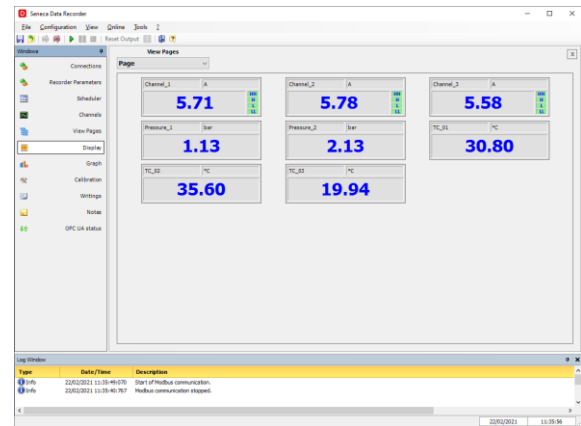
Seneca Data Recorder

File Configuration View Online Tools ?

Reset Output

Window

Connections
Recorder Parameters
Scheduler
Channels
View Pages
Display
Graph
Calibration
Writings
Notes
OPC UA status

View Pages

Page

| Channel_1 | A |
|---|---|
| 5.71 | HH H L LL |

| Channel_2 | A |
|---|---|
| 5.78 | HH H L LL |

| Channel_3 | A |
|---|---|
| 5.58 | HH H L LL |

| Pressure_1 | bar |
|---|---|
| 1.13 | |

| Pressure_2 | bar |
|---|---|
| 2.13 | |

| TC_01 | °C |
|---|---|
| 30.80 | |

| TC_02 | °C |
|---|---|
| 35.60 | |

| TC_03 | °C |
|---|---|
| 19.94 | |

Log Window

| Type | Date/Time | Description |
|---|---|---|
| Info | 22/02/2021 11:35:49:070 | Start of Modbus communication. |
| Info | 22/02/2021 11:35:40:767 | Modbus communication stopped. |

22/02/2021 11:35:56